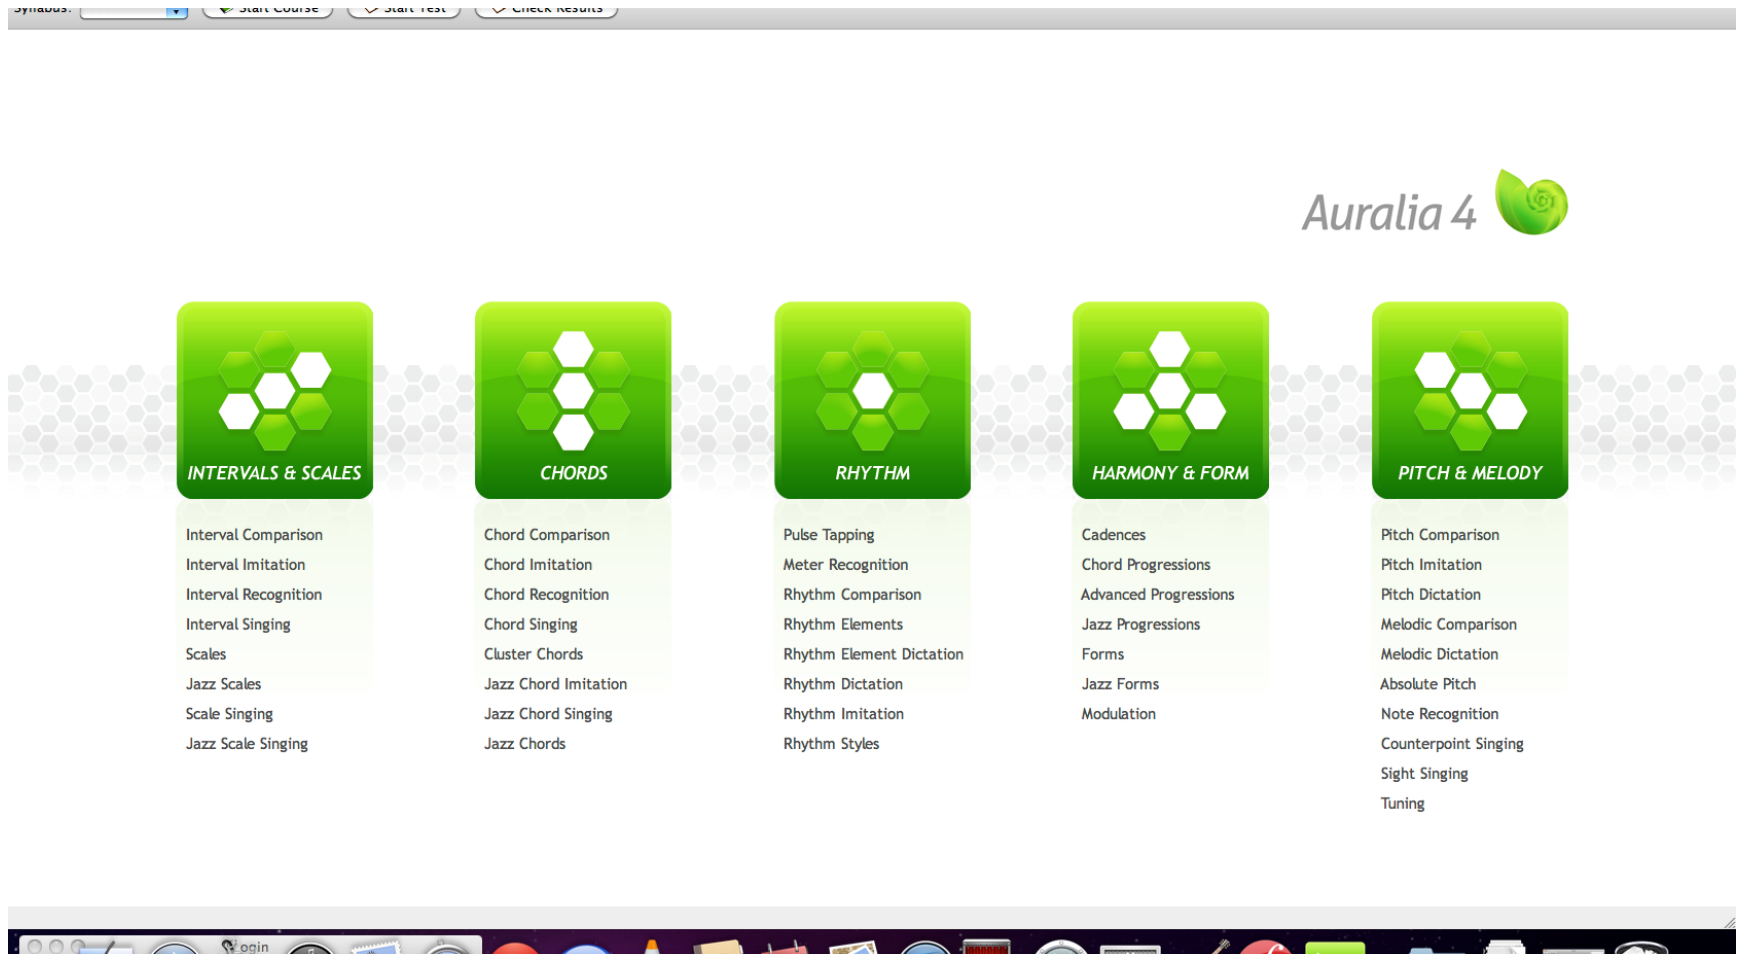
Syllabus: Start Course Start Test Check Results

Auralia 4

INTERVALS & SCALES

Interval Comparison
Interval Imitation
Interval Recognition
Interval Singing
Scales
Jazz Scales
Scale Singing
Jazz Scale Singing

CHORDS

Chord Comparison
Chord Imitation
Chord Recognition
Chord Singing
Cluster Chords
Jazz Chord Imitation
Jazz Chord Singing
Jazz Chords

RHYTHM

Pulse Tapping
Meter Recognition
Rhythm Comparison
Rhythm Elements
Rhythm Element Dictation
Rhythm Dictation
Rhythm Imitation
Rhythm Styles

HARMONY & FORM

Cadences
Chord Progressions
Advanced Progressions
Jazz Progressions
Forms
Jazz Forms
Modulation

PITCH & MELODY

Pitch Comparison
Pitch Imitation
Pitch Dictation
Melodic Comparison
Melodic Dictation
Absolute Pitch
Note Recognition
Counterpoint Singing
Sight Singing
Tuning

ogin